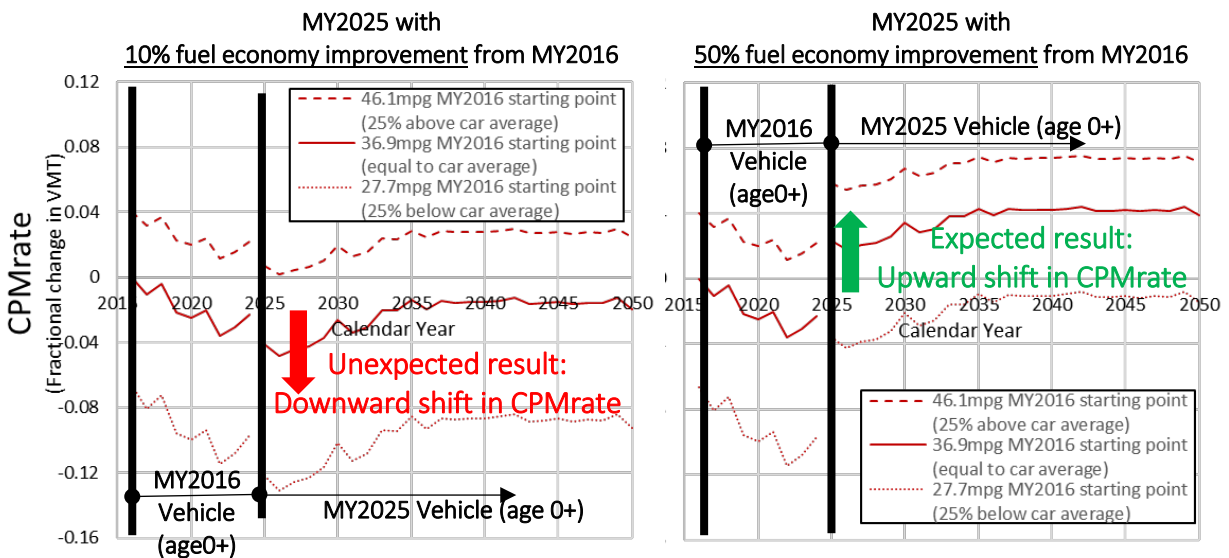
MY2025 with
10% fuel economy improvement from MY2016

MY2025 with
50% fuel economy improvement from MY2016

CPMrate
(Fractional change in VMT)

0.12
0.08
0.04
0
-0.04
-0.08
-0.12
-0.16

2015 2020 2025 2030 2035 2040 2045 2050
Calendar Year

46.1mpg MY2016 starting point (25% above car average)
36.9mpg MY2016 starting point (equal to car average)
27.7mpg MY2016 starting point (25% below car average)

Unexpected result:
Downward shift in CPMrate

MY2016 Vehicle (age0+)
MY2025 Vehicle (age 0+)

MY2016 Vehicle (age0+)
MY2025 Vehicle (age 0+)

Expected result:
Upward shift in CPMrate

2015 2020 2025 2030 2035 2040 2045 2050
Calendar Year

46.1mpg MY2016 starting point (25% above car average)
36.9mpg MY2016 starting point (equal to car average)
27.7mpg MY2016 starting point (25% below car average)